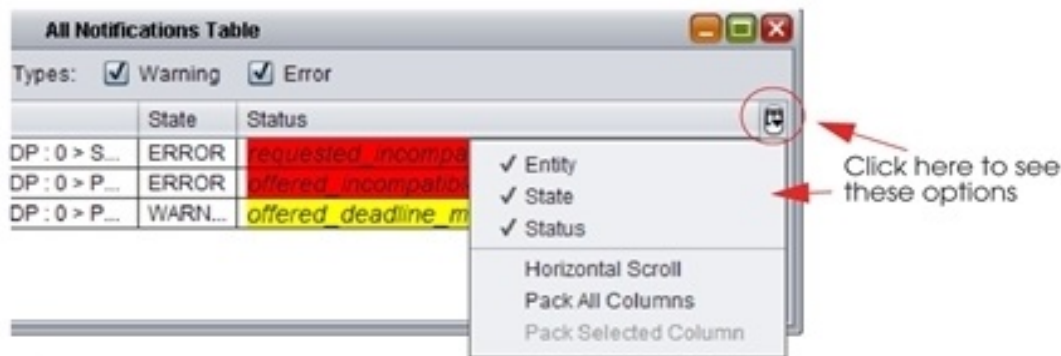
All Notifications Table

Types: Warning Error

| | State | Status |
|---|---|---|
| DP : 0 > S... | ERROR | requested_incompa |
| DP : 0 > P... | ERROR | offered_incompatib |
| DP : 0 > P... | WARN... | offered_deadline_m |

✓ Entity
✓ State
✓ Status
Horizontal Scroll
Pack All Columns
Pack Selected Column

Click here to see these options